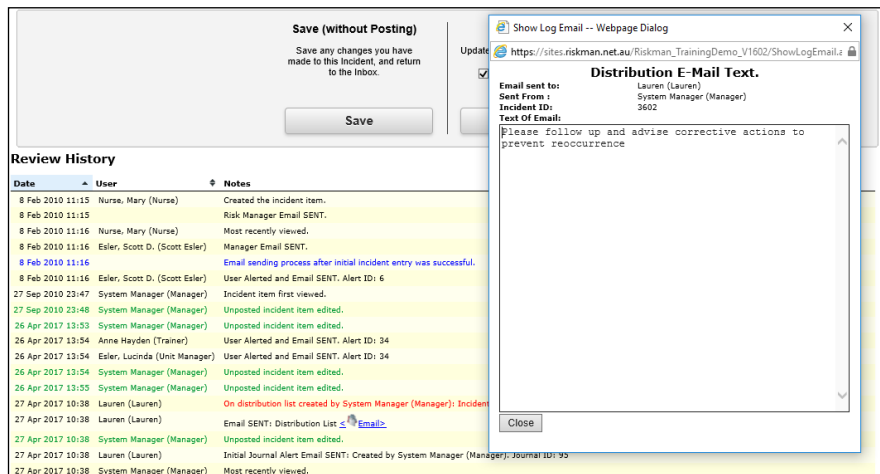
Save (without Posting)
Save any changes you have made to this Incident, and return to the Inbox.

Save

Update

Show Log Email -- Webpage Dialog

https://sites.riskman.net.au/Riskman_TrainingDemo_V1602/ShowLogEmail.a

Distribution E-Mail Text.

Email sent to: Lauren (Lauren)
Sent From : System Manager (Manager)
Incident ID: 3602
Text Of Email:

Please follow up and advise corrective actions to prevent reoccurrence

Close

Review History

| Date | User | Notes |
|---|---|---|
| 8 Feb 2010 11:15 | Nurse, Mary (Nurse) | Created the incident item. |
| 8 Feb 2010 11:15 | | Risk Manager Email SENT. |
| 8 Feb 2010 11:16 | Nurse, Mary (Nurse) | Most recently viewed. |
| 8 Feb 2010 11:16 | Esler, Scott D. (Scott Esler) | Manager Email SENT. |
| 8 Feb 2010 11:16 | | Email sending process after initial incident entry was successful. |
| 8 Feb 2010 11:16 | Esler, Scott D. (Scott Esler) | User Alerted and Email SENT. Alert ID: 6 |
| 27 Sep 2010 23:47 | System Manager (Manager) | Incident item first viewed. |
| 27 Sep 2010 23:48 | System Manager (Manager) | Unposted incident item edited. |
| 26 Apr 2017 13:53 | System Manager (Manager) | Unposted incident item edited. |
| 26 Apr 2017 13:54 | Anne Hayden (Trainer) | User Alerted and Email SENT. Alert ID: 34 |
| 26 Apr 2017 13:54 | Esler, Lucinda (Unit Manager) | User Alerted and Email SENT. Alert ID: 34 |
| 26 Apr 2017 13:54 | System Manager (Manager) | Unposted incident item edited. |
| 26 Apr 2017 13:55 | System Manager (Manager) | Unposted incident item edited. |
| 27 Apr 2017 10:38 | Lauren (Lauren) | On distribution list created by System Manager (Manager): Incident |
| 27 Apr 2017 10:38 | Lauren (Lauren) | Email SENT: Distribution List <Email> |
| 27 Apr 2017 10:38 | System Manager (Manager) | Unposted incident item edited. |
| 27 Apr 2017 10:38 | Lauren (Lauren) | Initial Journal Alert Email SENT: Created by System Manager (Manager), Journal ID: 95 |
| 27 Apr 2017 10:38 | System Manager (Manager) | Most recently viewed. |